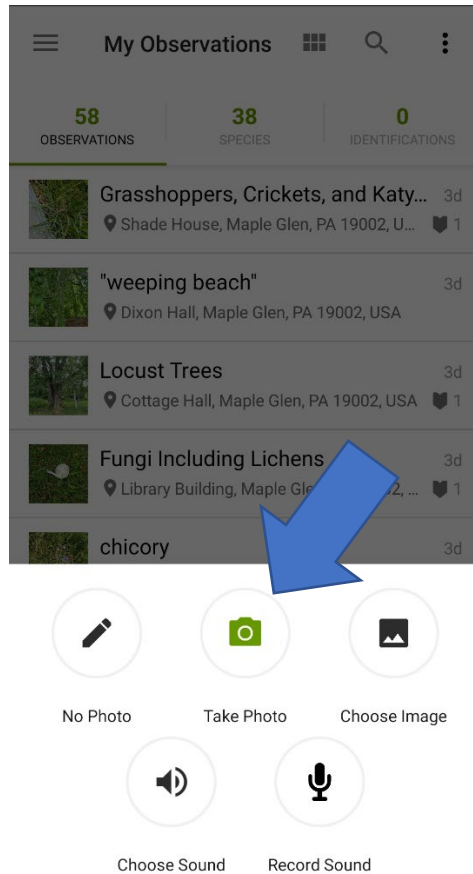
My Observations

58
OBSERVATIONS

38
SPECIES

0
IDENTIFICATIONS

Grasshoppers, Crickets, and Katy...
Shade House, Maple Glen, PA 19002, U...
3d
1

"weeping beach"
Dixon Hall, Maple Glen, PA 19002, USA
3d

Locust Trees
Cottage Hall, Maple Glen, PA 19002, USA
3d
1

Fungi Including Lichens
Library Building, Maple Gl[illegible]2, ...
3d
1

chicory
3d

No Photo

Take Photo

Choose Image

Choose Sound

Record Sound